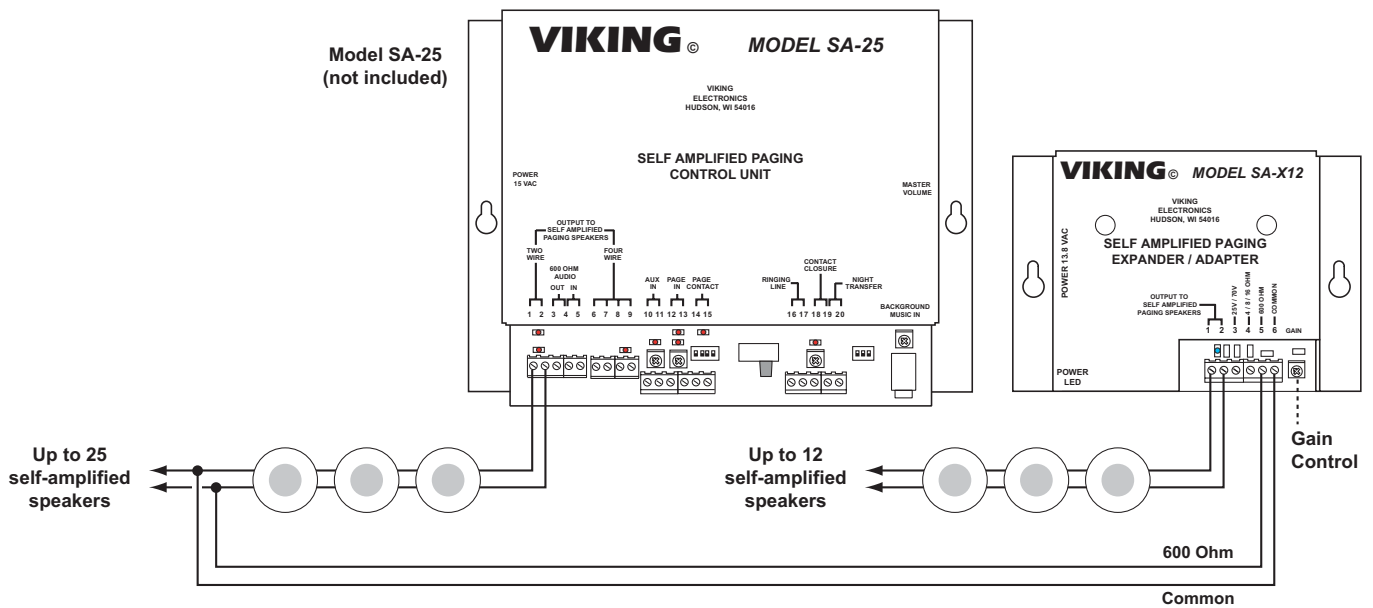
Model SA-25
(not included)

VIKING © MODEL SA-25

VIKING
ELECTRONICS
HUDSON, WI 54016

SELF AMPLIFIED PAGING
CONTROL UNIT

POWER
15 VAC

MASTER
VOLUME

OUTPUT TO
SELF AMPLIFIED
PAGING SPEAKERS

TWO
WIRE

FOUR
WIRE

600 OHM
AUDIO

OUT IN

AUX
IN

PAGE
IN

PAGE
CONTACT

RINGING
LINE

CONTACT
CLOSURE

NIGHT
TRANSFER

BACKGROUND
MUSIC IN

1 2 3 4 5 6 7 8 9 10 11 12 13 14 15 16 17 18 19 20

VIKING © MODEL SA-X12

VIKING
ELECTRONICS
HUDSON, WI 54016

SELF AMPLIFIED PAGING
EXPANDER / ADAPTER

POWER 13.8 VAC

OUTPUT TO
SELF AMPLIFIED
PAGING SPEAKERS

25V / 70V

4 / 8 / 16 OHM

600 OHM

COMMON

GAIN

1 2 3 4 5 6

POWER
LED

Up to 25
self-amplified
speakers

Up to 12
self-amplified
speakers

Gain
Control

600 Ohm

Common